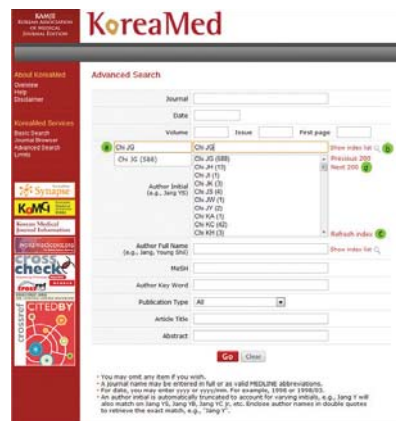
KAMJE
Korean Association of Medical Journal Editors

KoreaMed

About KoreaMed
Overview
Help
Disclaimer

KoreaMed Services
Basic Search
Journal Browser
Advanced Search
Links

Synapse
KoMCI
Korean Medical Journal Information
crosscheck
crossref
CITEDBY

Advanced Search

Journal
Date
Volume
Issue
First page

a
Chi JG
Chi JG
Show index list
b
Chi JG (584)
Chi JG (588)
Chi JH (13)
Chi JI (1)
Chi JK (3)
Chi JS (4)
Chi JW (1)
Chi JY (2)
Chi KA (1)
Chi KC (42)
Chi KH (3)
Author Initial
(e.g., Jang YS)
Previous 200
Next 200
d
Refresh index
c

Author Full Name
(e.g., Jang, Young Shil)
Show index list

MeSH
Author Key Word
Publication Type
All
Article Title
Abstract

Go
Clear

· You may omit any item if you wish.
· A journal name may be entered in full or as valid MEDLINE abbreviations.
· For date, you may enter yyyy or yyyy/mm. For example, 1998 or 1998/03.
· An author initial is automatically truncated to account for varying initials, e.g., Jang Y will also match on Jang YS, Jang YB, Jang YC Jr, etc. Enclose author names in double quotes to retrieve the exact match, e.g., "Jang Y".